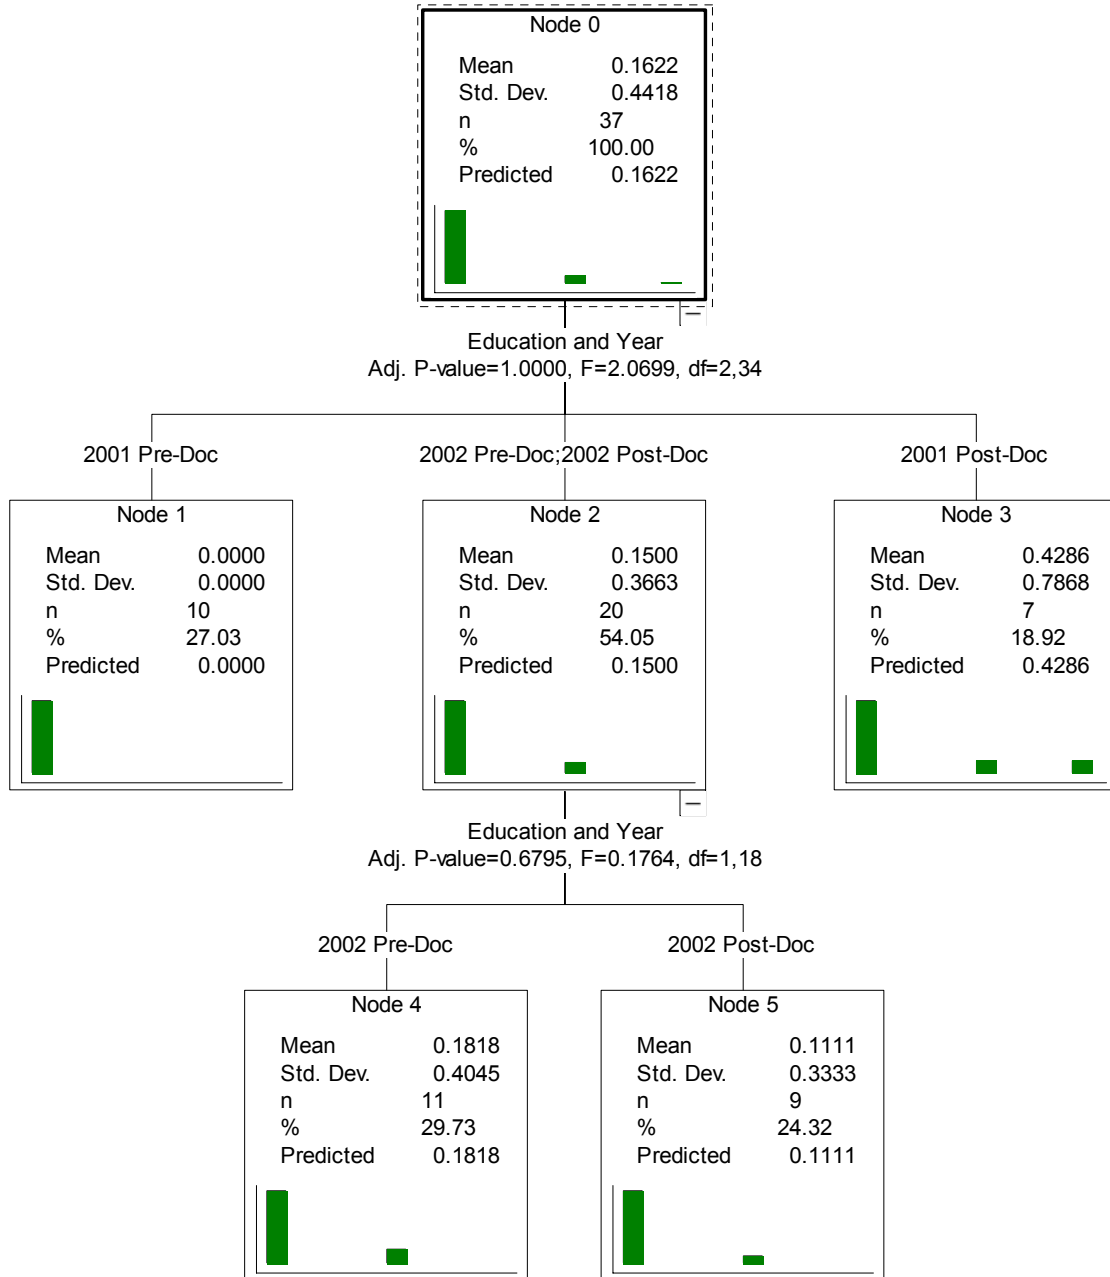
Node 0

| Mean | 0.1622 |
|---|---|
| Std. Dev. | 0.4418 |
| n | 37 |
| % | 100.00 |
| Predicted | 0.1622 |

–

Education and Year
Adj. P-value=1.0000, F=2.0699, df=2,34

2001 Pre-Doc

2002 Pre-Doc;2002 Post-Doc

2001 Post-Doc

Node 1

| Mean | 0.0000 |
|---|---|
| Std. Dev. | 0.0000 |
| n | 10 |
| % | 27.03 |
| Predicted | 0.0000 |

Node 2

| Mean | 0.1500 |
|---|---|
| Std. Dev. | 0.3663 |
| n | 20 |
| % | 54.05 |
| Predicted | 0.1500 |

Node 3

| Mean | 0.4286 |
|---|---|
| Std. Dev. | 0.7868 |
| n | 7 |
| % | 18.92 |
| Predicted | 0.4286 |

–

Education and Year
Adj. P-value=0.6795, F=0.1764, df=1,18

2002 Pre-Doc

2002 Post-Doc

Node 4

| Mean | 0.1818 |
|---|---|
| Std. Dev. | 0.4045 |
| n | 11 |
| % | 29.73 |
| Predicted | 0.1818 |

Node 5

| Mean | 0.1111 |
|---|---|
| Std. Dev. | 0.3333 |
| n | 9 |
| % | 24.32 |
| Predicted | 0.1111 |